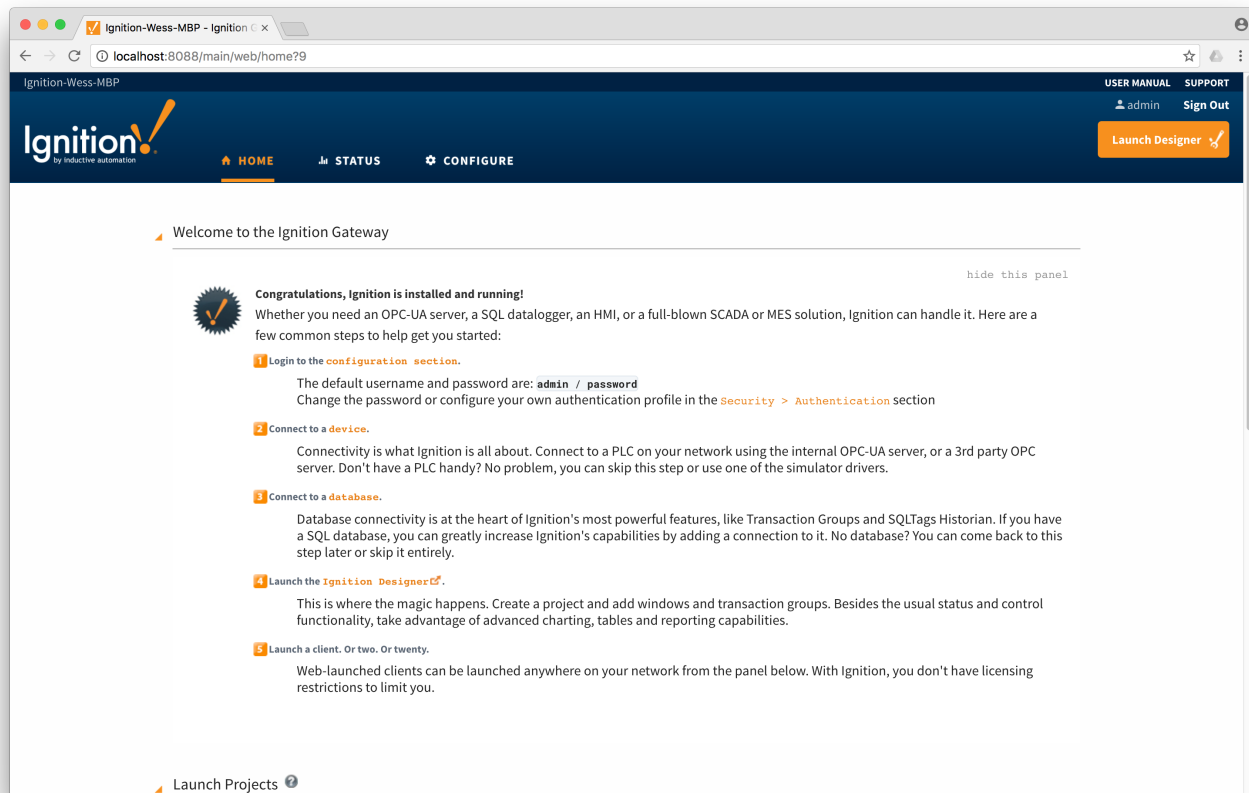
Ignition-Wess-MBP - Ignition ×

localhost:8088/main/web/home?9

Ignition-Wess-MBP

USER MANUAL SUPPORT

admin Sign Out

Ignition by inductive automation

Launch Designer

HOME STATUS CONFIGURE

Welcome to the Ignition Gateway

hide this panel

Congratulations, Ignition is installed and running!
Whether you need an OPC-UA server, a SQL datalogger, an HMI, or a full-blown SCADA or MES solution, Ignition can handle it. Here are a few common steps to help get you started:

1 Login to the configuration section.

The default username and password are: admin / password
Change the password or configure your own authentication profile in the Security > Authentication section

2 Connect to a device.

Connectivity is what Ignition is all about. Connect to a PLC on your network using the internal OPC-UA server, or a 3rd party OPC server. Don't have a PLC handy? No problem, you can skip this step or use one of the simulator drivers.

3 Connect to a database.

Database connectivity is at the heart of Ignition's most powerful features, like Transaction Groups and SQLTags Historian. If you have a SQL database, you can greatly increase Ignition's capabilities by adding a connection to it. No database? You can come back to this step later or skip it entirely.

4 Launch the Ignition Designer.

This is where the magic happens. Create a project and add windows and transaction groups. Besides the usual status and control functionality, take advantage of advanced charting, tables and reporting capabilities.

5 Launch a client. Or two. Or twenty.

Web-launched clients can be launched anywhere on your network from the panel below. With Ignition, you don't have licensing restrictions to limit you.

Launch Projects